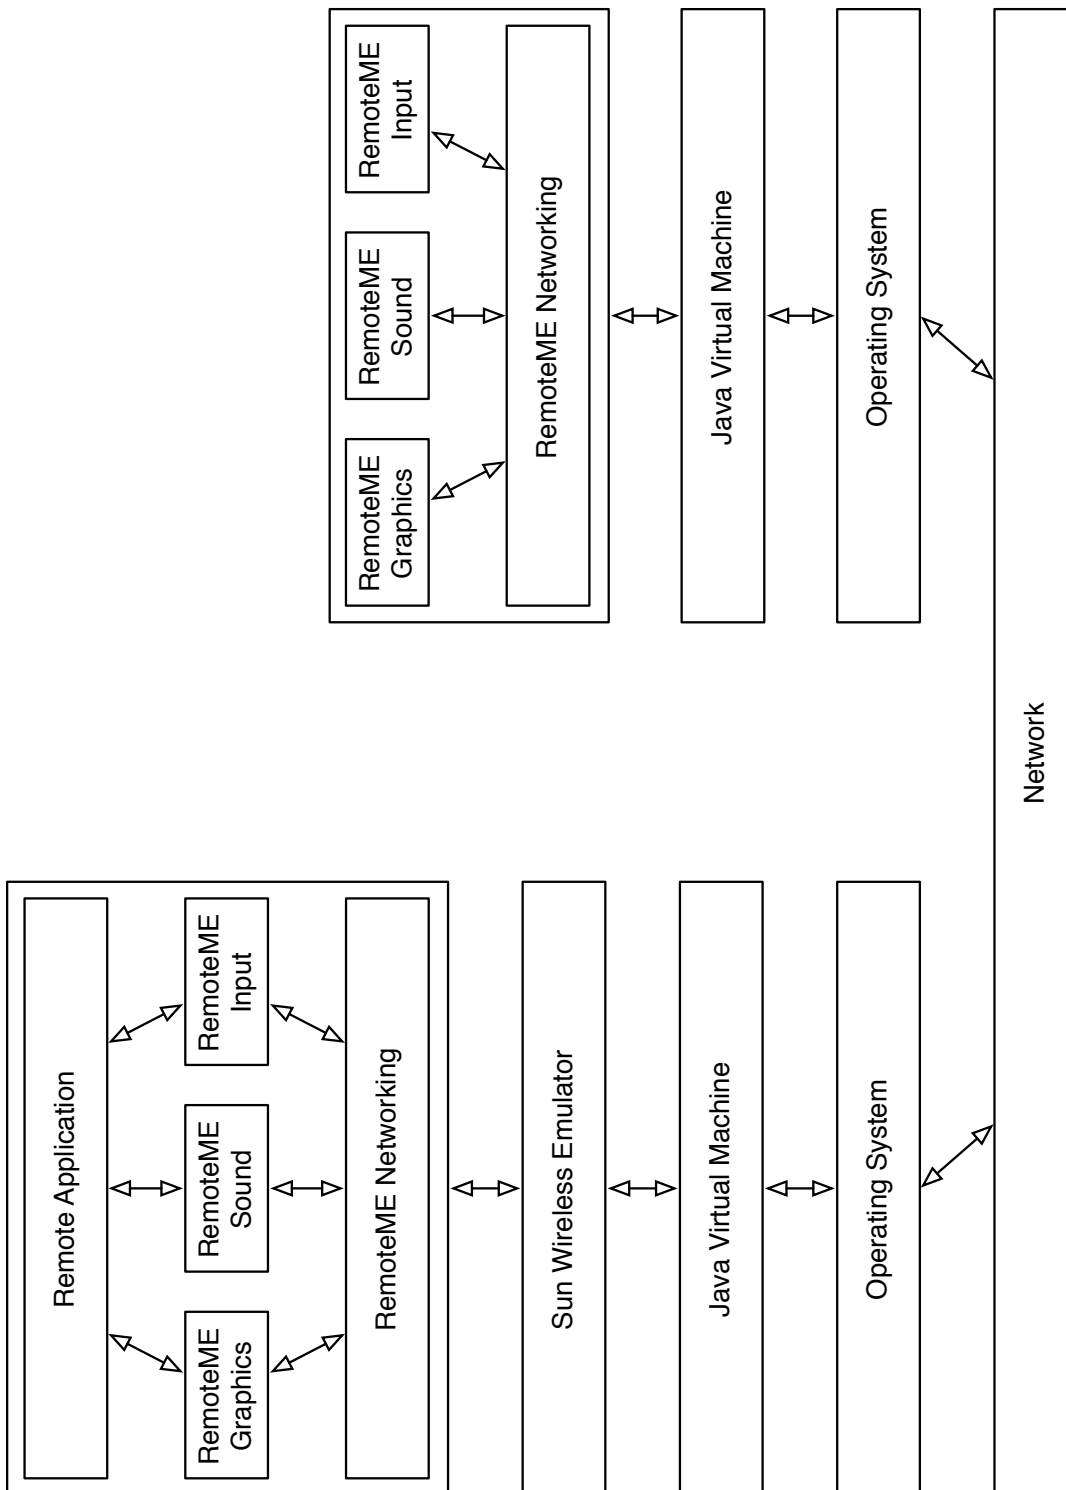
Remote Application

RemoteME Graphics

RemoteME Sound

RemoteME Input

RemoteME Networking

Sun Wireless Emulator

Java Virtual Machine

Operating System

RemoteME Graphics

RemoteME Sound

RemoteME Input

RemoteME Networking

Java Virtual Machine

Operating System

Network